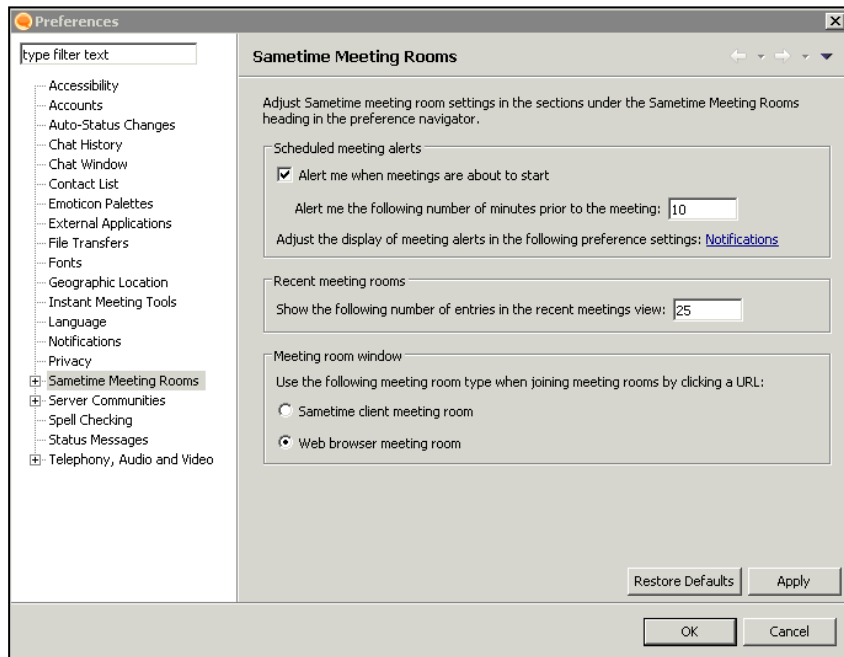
Preferences

type filter text

Accessibility
Accounts
Auto-Status Changes
Chat History
Chat Window
Contact List
Emoticon Palettes
External Applications
File Transfers
Fonts
Geographic Location
Instant Meeting Tools
Language
Notifications
Privacy
Sametime Meeting Rooms
Server Communities
Spell Checking
Status Messages
Telephony, Audio and Video

Sametime Meeting Rooms

Adjust Sametime meeting room settings in the sections under the Sametime Meeting Rooms heading in the preference navigator.

Scheduled meeting alerts

Alert me when meetings are about to start

Alert me the following number of minutes prior to the meeting: 10

Adjust the display of meeting alerts in the following preference settings: Notifications

Recent meeting rooms

Show the following number of entries in the recent meetings view: 25

Meeting room window

Use the following meeting room type when joining meeting rooms by clicking a URL:

Sametime client meeting room

Web browser meeting room

Restore Defaults Apply

OK Cancel